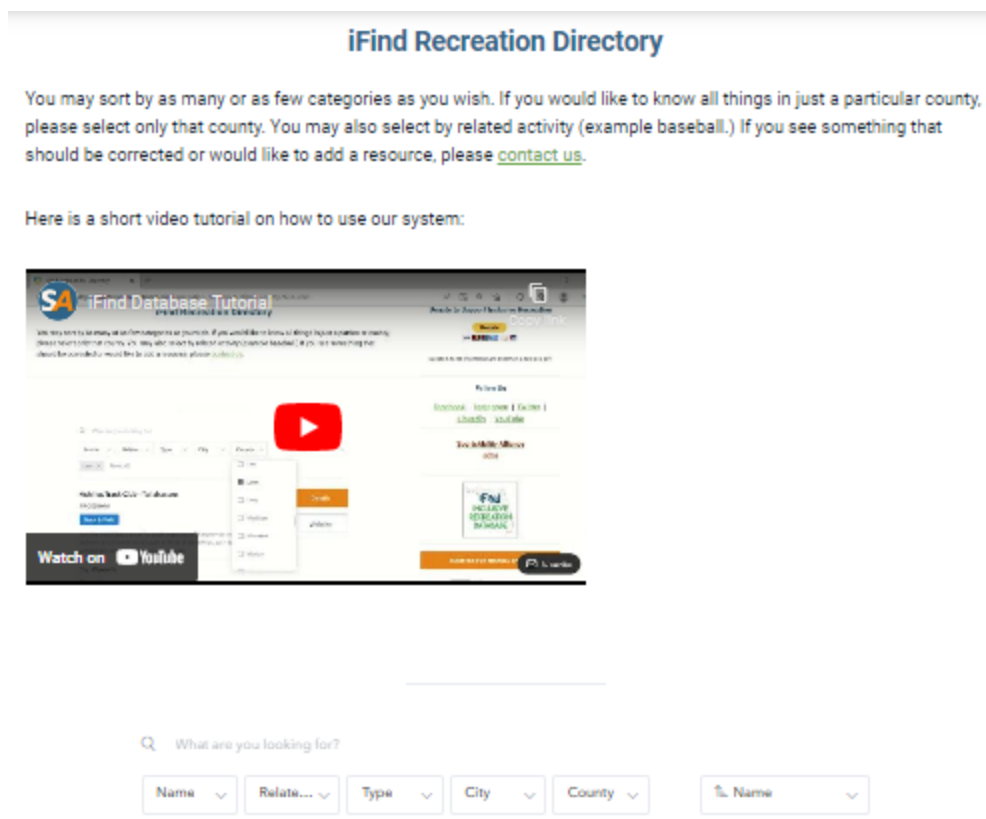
iFind Recreation Directory

You may sort by as many or as few categories as you wish. If you would like to know all things in just a particular county, please select only that county. You may also select by related activity (example baseball.) If you see something that should be corrected or would like to add a resource, please contact us.

Here is a short video tutorial on how to use our system:

SA iFind Database Tutorial

Copy link

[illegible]

Watch on YouTube

What are you looking for?

Name
Relate...
Type
City
County
Name